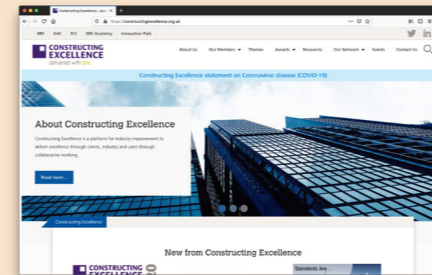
Constructing Excellence - deli
https://constructingexcellence.org.uk
BRE BAC ECI BRE Academy Innovation Park
CONSTRUCTING EXCELLENCE
delivered with bre
About Us Our Members Themes Awards Resources Our Network Events Contact Us
Constructing Excellence statement on Coronavirus disease (COVID-19)
About Constructing Excellence
Constructing Excellence is a platform for industry improvement to deliver excellence through clients, industry and users through collaborative working.
Read more...
Constructing Excellence
New from Constructing Excellence
CONSTRUCTING EXCELLENCE
Standards Are...